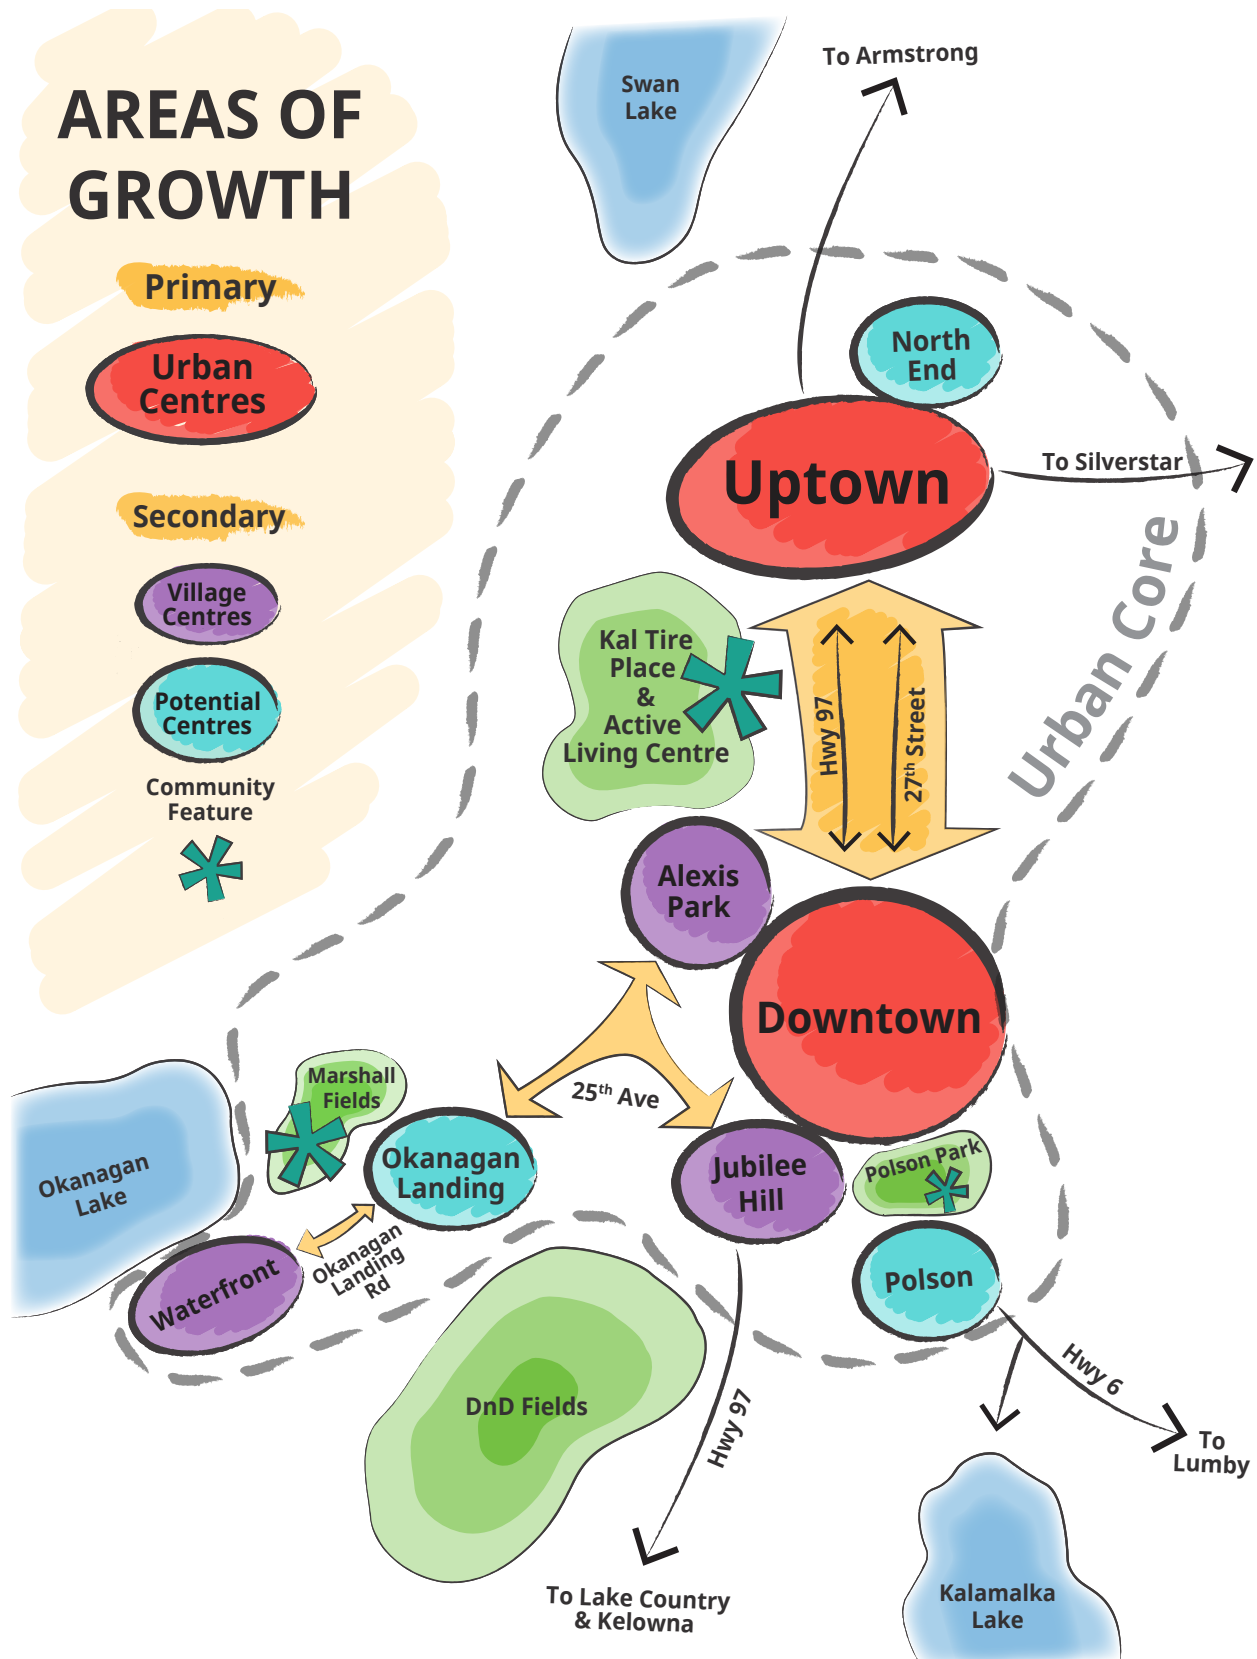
AREAS OF GROWTH

Primary

Urban Centres

Secondary

Village Centres

Potential Centres

Community Feature

Swan Lake

To Armstrong

North End

Uptown

To Silverstar

Urban Core

Kal Tire Place & Active Living Centre

Hwy 97

27$^{th}$ Street

Alexis Park

Downtown

Marshall Fields

25$^{th}$ Ave

Okanagan Lake

Okanagan Landing

Jubilee Hill

Polson Park

Waterfront

Okanagan Landing Rd

Polson

Hwy 6

DnD Fields

Hwy 97

To Lumby

To Lake Country & Kelowna

Kalamalka Lake